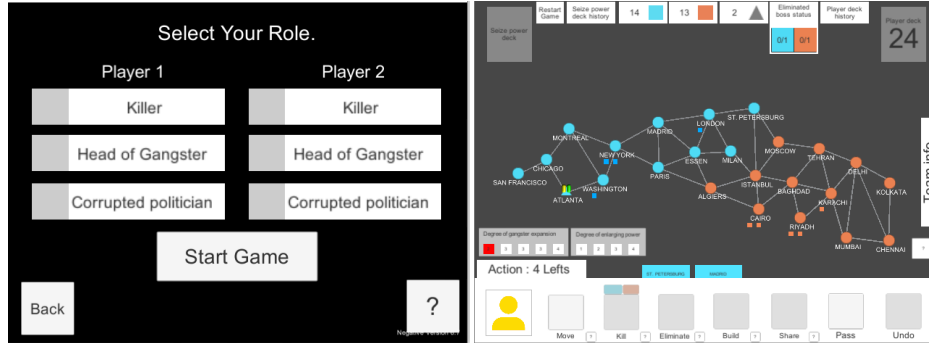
Select Your Role.

Player 1

Killer

Head of Gangster

Corrupted politician

Player 2

Killer

Head of Gangster

Corrupted politician

Start Game

Back

?

Negative version 0.7

Restart Game

Seize power deck history

14

13

2

Eliminated boss status

0/1

0/1

Player deck history

Player deck

24

Seize power deck

Team info

MONTREAL

MADRID

LONDON

ST. PETERSBURG

CHICAGO

NEW YORK

ESSEN

MILAN

MOSCOW

SAN FRANCISCO

PARIS

TEHRAN

DELHI

WASHINGTON

ISTANBUL

BAGHDAD

KOLKATA

ATLANTA

ALGIERS

KARACHI

CAIRO

RIYADH

MUMBAI

CHENNAI

Degree of gangster expansion

1 2 3 4 5

Degree of enlarging power

1 2 3 4

Action : 4 Lefts

ST. PETERSBURG

MADRID

Move ?

Kill ?

Eliminate ?

Build ?

Share ?

Pass

Undo